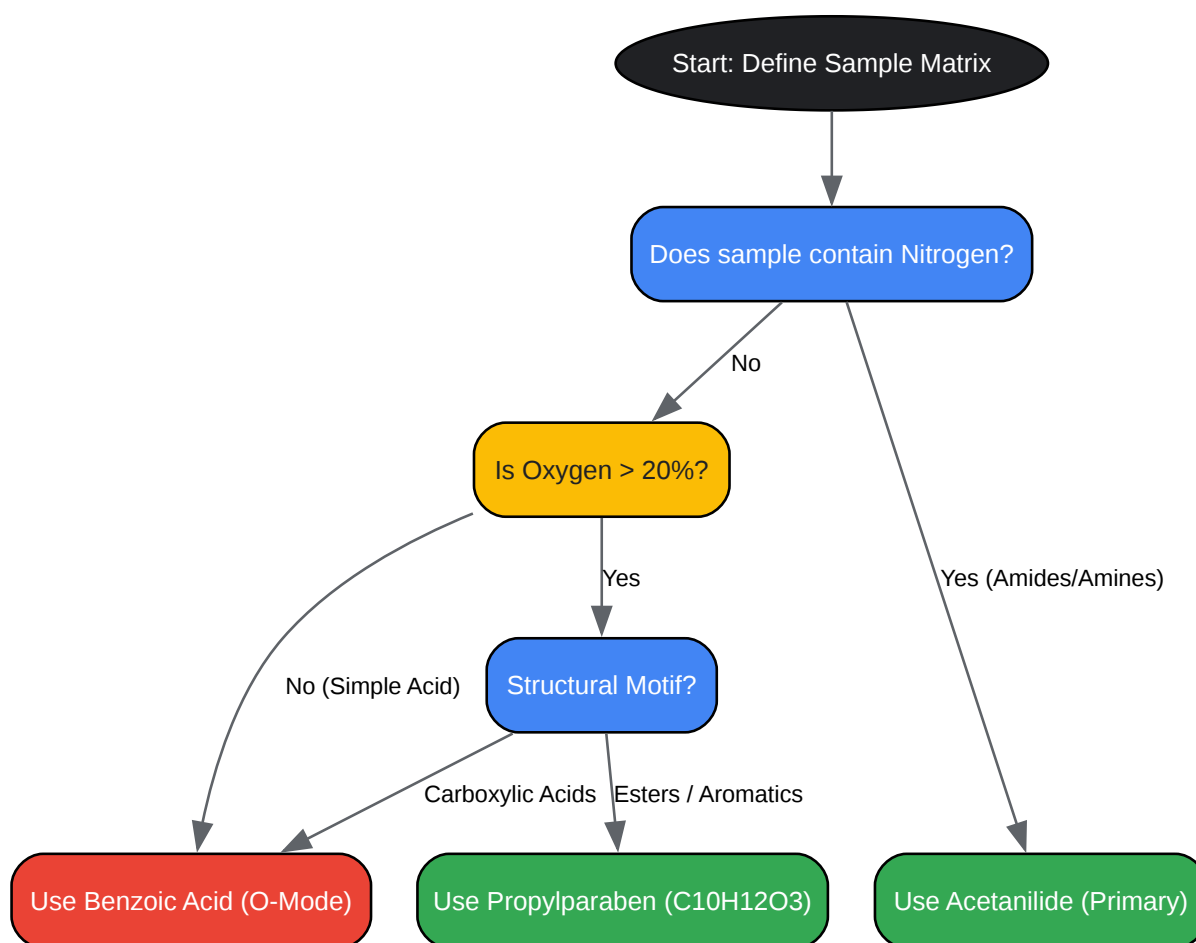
Start: Define Sample Matrix

Does sample contain Nitrogen?

No

Is Oxygen > 20%?

Yes (Amides/Amines)

Yes

Structural Motif?

No (Simple Acid)

Carboxylic Acids

Esters / Aromatics

Use Benzoic Acid (O-Mode)

Use Propylparaben (C10H12O3)

Use Acetanilide (Primary)